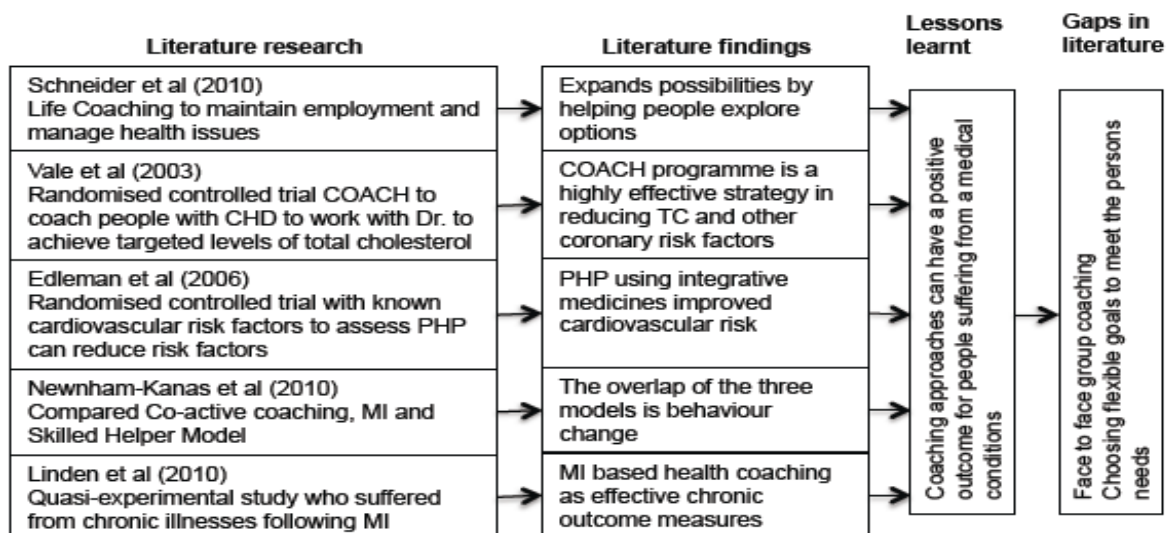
Literature research

Literature findings

Lessons learnt

Gaps in literature

Schneider et al (2010)
Life Coaching to maintain employment and manage health issues

Expands possibilities by helping people explore options

Vale et al (2003)
Randomised controlled trial COACH to coach people with CHD to work with Dr. to achieve targeted levels of total cholesterol

COACH programme is a highly effective strategy in reducing TC and other coronary risk factors

Edleman et al (2006)
Randomised controlled trial with known cardiovascular risk factors to assess PHP can reduce risk factors

PHP using integrative medicines improved cardiovascular risk

Newnham-Kanas et al (2010)
Compared Co-active coaching, MI and Skilled Helper Model

The overlap of the three models is behaviour change

Linden et al (2010)
Quasi-experimental study who suffered from chronic illnesses following MI

MI based health coaching as effective chronic outcome measures

Coaching approaches can have a positive outcome for people suffering from a medical conditions

Face to face group coaching
Choosing flexible goals to meet the persons needs